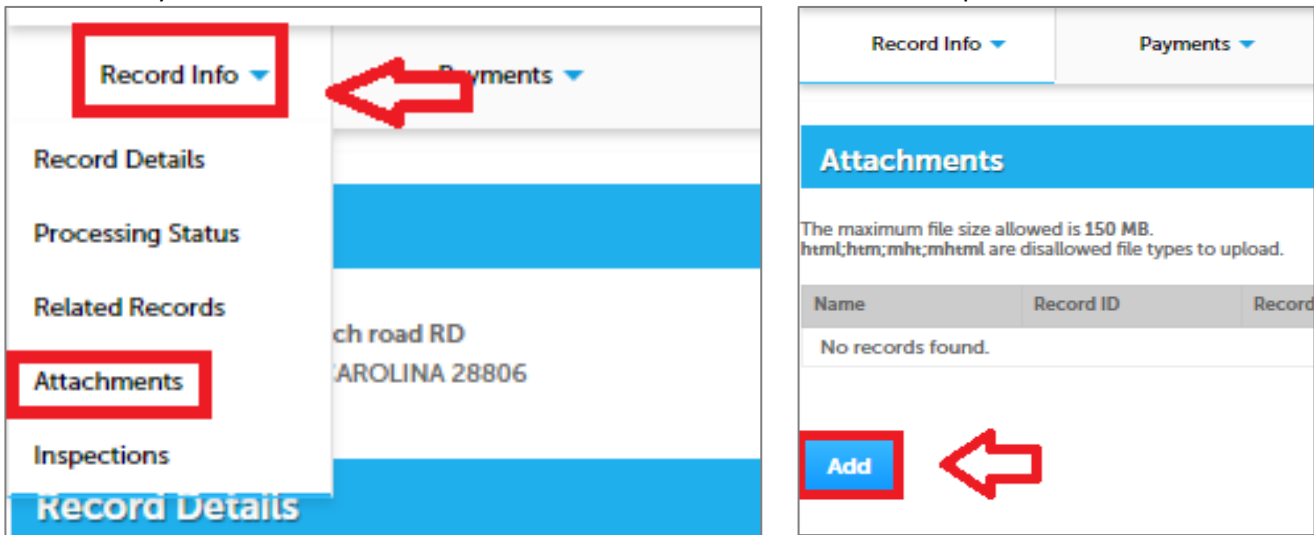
Record Info

Payments

Record Details

Processing Status

Related Records

Attachments

Inspections

ch road RD

AROLINA 28806

Record Details

Record Info

Payments

Attachments

The maximum file size allowed is 150 MB.
html;htm;mht;mhtml are disallowed file types to upload.

| Name | Record ID | Record |
|---|---|---|
| No records found. | | |

Add